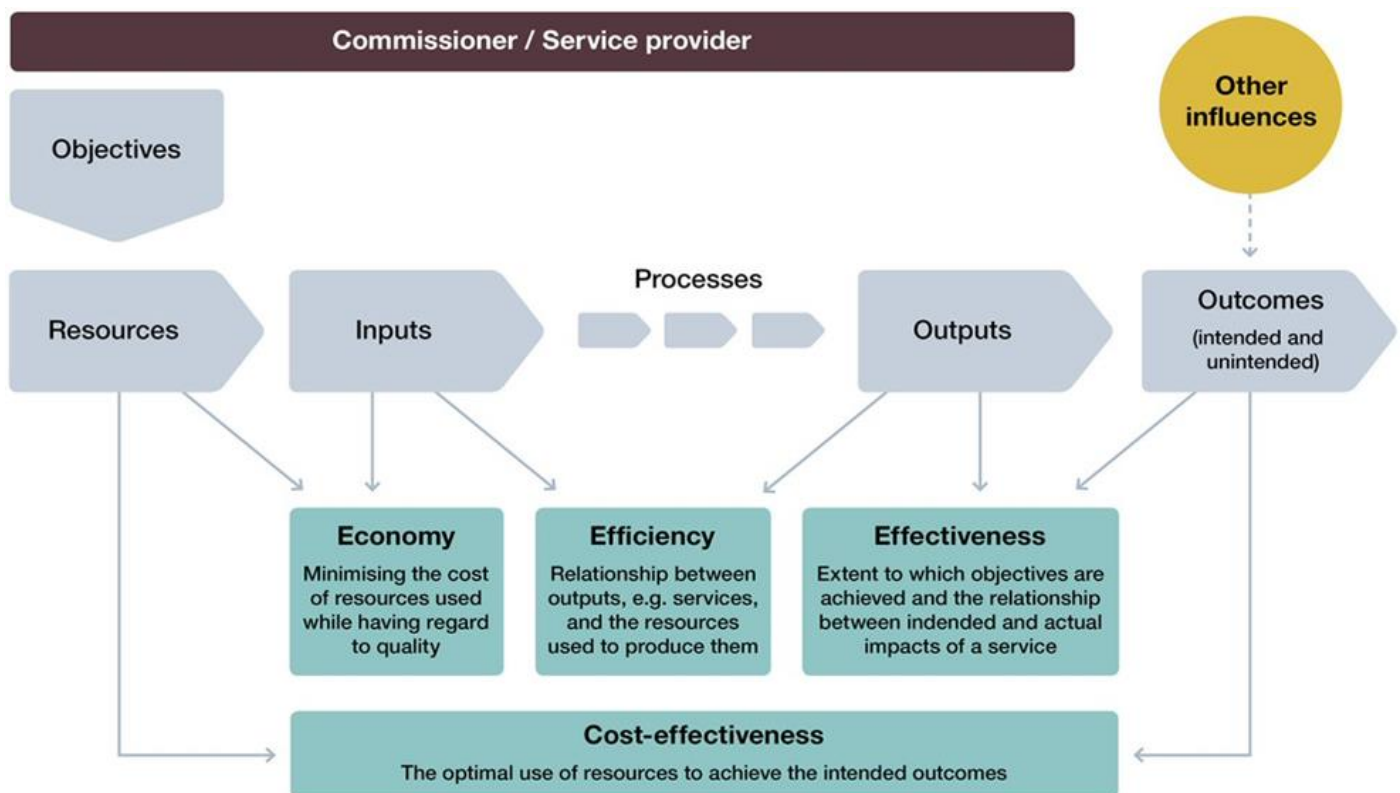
Commissioner / Service provider

Other influences

Objectives

Processes

Resources

Inputs

Outputs

Outcomes
(intended and unintended)

Economy
Minimising the cost of resources used while having regard to quality

Efficiency
Relationship between outputs, e.g. services, and the resources used to produce them

Effectiveness
Extent to which objectives are achieved and the relationship between indended and actual impacts of a service

Cost-effectiveness
The optimal use of resources to achieve the intended outcomes